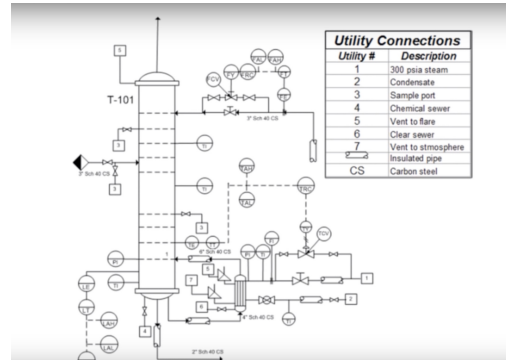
Utility Connections

| Utility # | Description |
|---|---|
| 1 | 300 psia steam |
| 2 | Condensate |
| 3 | Sample port |
| 4 | Chemical sewer |
| 5 | Vent to flare |
| 6 | Clear sewer |
| 7 | Vent to stmosphere |
| | Insulated pipe |
| CS | Carbon steel |

T-101

5

FCV FY FRC

FAL FAH

FT

TT

3" Sch 40 CS

3

TI

3" Sch 40 CS

3

TI

TAH

TAL

TRC

3

TI

TI

4" Sch 40 CS

PI

PI

TI

TCV

5

PI

7

1

6

2

4" Sch 40 CS

LE

TI

LT

LAH

4

LAL

2" Sch 40 CS